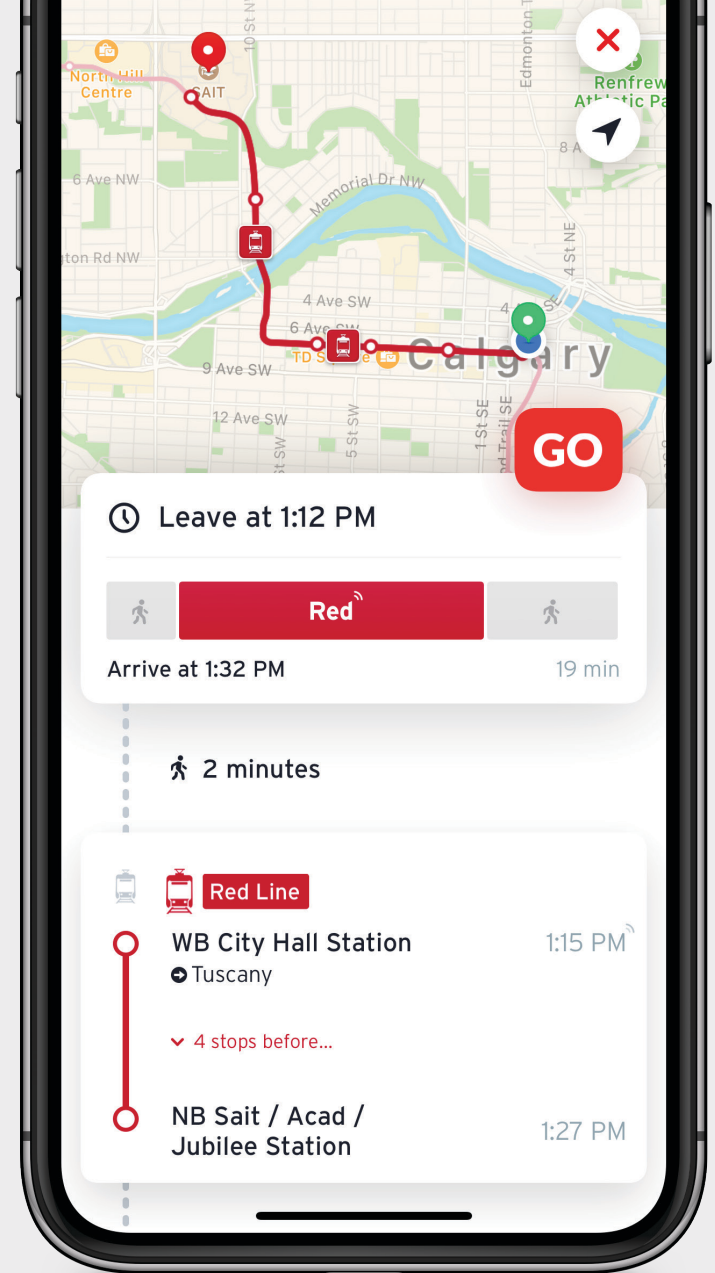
North Hill Centre
SAIT
10 St NW
Edmonton Tr
Renfrew Athletic Pa
8 A
6 Ave NW
Memorial Dr NW
gton Rd NW
4 St NE
4 Ave SW
6 Ave SW
4
TD S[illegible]e
Calgary
9 Ave SW
12 Ave SW
5 St SW
1 St SE
Trail SE
GO

Leave at 1:12 PM
Red
Arrive at 1:32 PM
19 min

2 minutes

Red Line
WB City Hall Station
Tuscany
1:15 PM
4 stops before...
NB Sait / Acad / Jubilee Station
1:27 PM